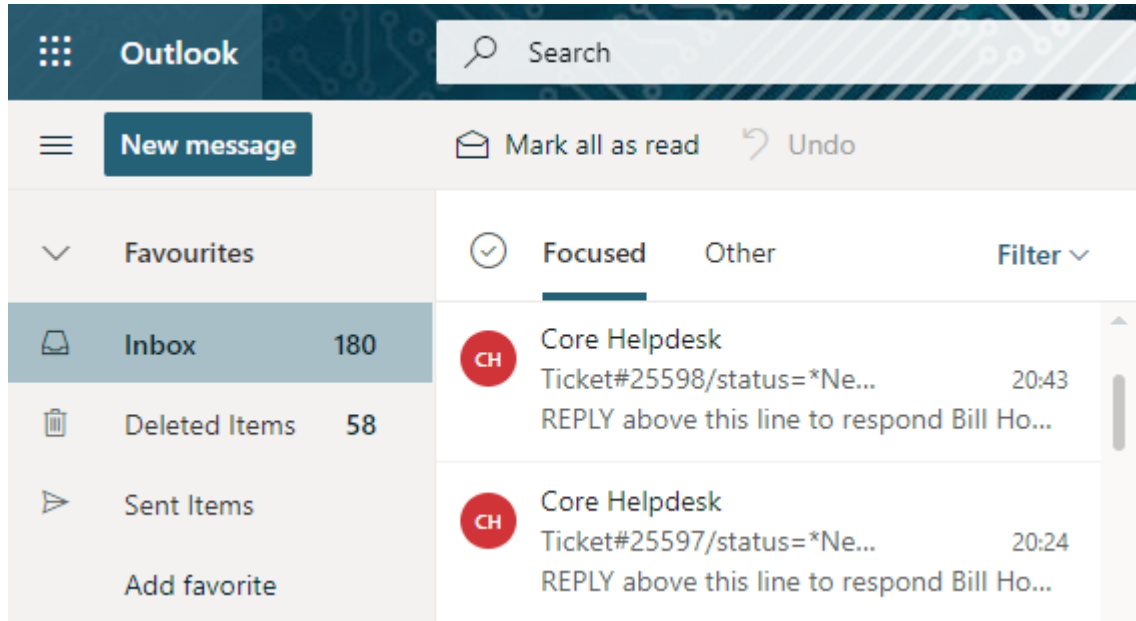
Outlook

Search

New message

Mark all as read

Undo

Favourites

Inbox 180

Deleted Items 58

Sent Items

Add favorite

Focused

Other

Filter

CH

Core Helpdesk

Ticket#25598/status=*Ne... 20:43

REPLY above this line to respond Bill Ho...

CH

Core Helpdesk

Ticket#25597/status=*Ne... 20:24

REPLY above this line to respond Bill Ho...